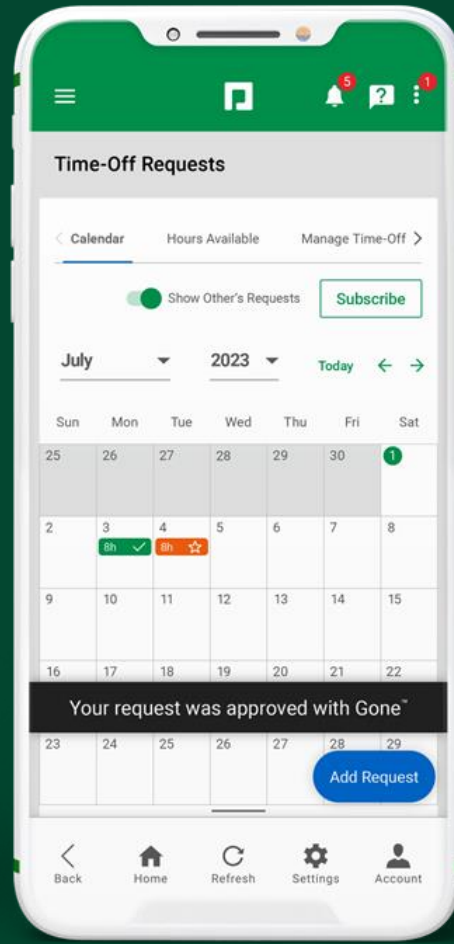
5 1

Time-Off Requests

Calendar Hours Available Manage Time-Off

Show Other's Requests

Subscribe

July 2023 Today

| Sun | Mon | Tue | Wed | Thu | Fri | Sat |
|---|---|---|---|---|---|---|
| 25 | 26 | 27 | 28 | 29 | 30 | 1 |
| 2 | 3 8h | 4 8h | 5 | 6 | 7 | 8 |
| 9 | 10 | 11 | 12 | 13 | 14 | 15 |
| 16 | 17 | 18 | 19 | 20 | 21 | 22 |
| 23 | 24 | 25 | 26 | 27 | 28 | 29 |

Your request was approved with Gone™

Add Request

Back Home Refresh Settings Account